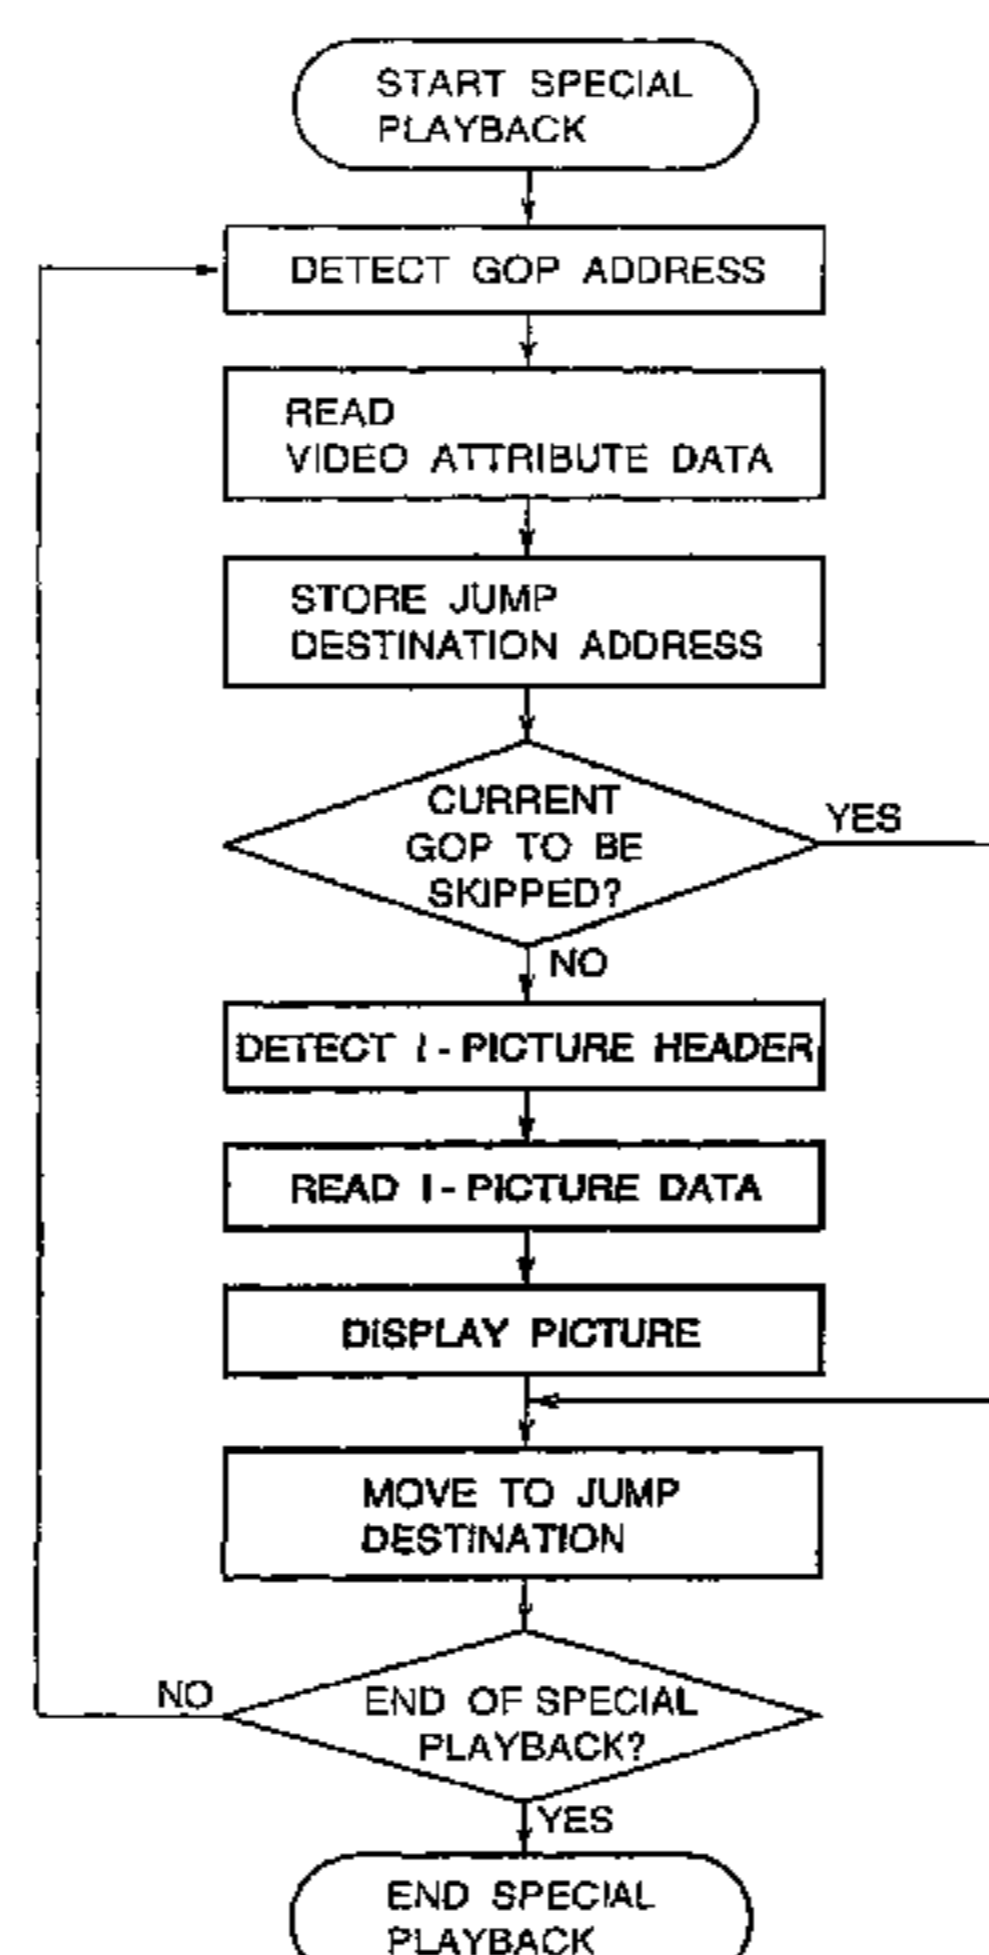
START SPECIAL PLAYBACK

DETECT GOP ADDRESS

READ VIDEO ATTRIBUTE DATA

STORE JUMP DESTINATION ADDRESS

CURRENT GOP TO BE SKIPPED?

YES

NO

DETECT I - PICTURE HEADER

READ I - PICTURE DATA

DISPLAY PICTURE

MOVE TO JUMP DESTINATION

NO

END OF SPECIAL PLAYBACK?

YES

END SPECIAL PLAYBACK